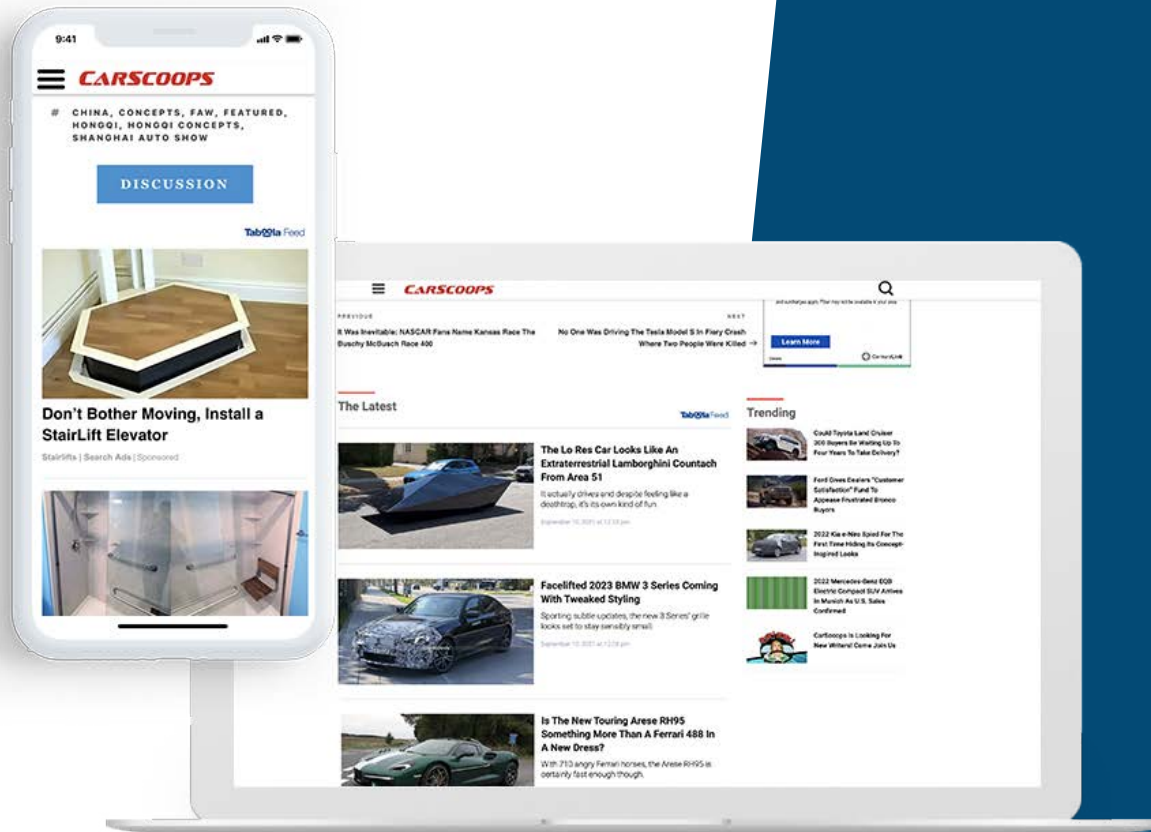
9:41

CARSCOOPS

# CHINA, CONCEPTS, FAW, FEATURED, HONGQI, HONGQI CONCEPTS, SHANGHAI AUTO SHOW

DISCUSSION

Taboola Feed

Don't Bother Moving, Install a StairLift Elevator

Stairlifts | Search Ads | Sponsored

CARSCOOPS

PREVIOUS

It Was Inevitable: NASCAR Fans Name Kansas Race The Buschy McBusch Race 400

NEXT

No One Was Driving The Tesla Model S In Fiery Crash Where Two People Were Killed →

Learn More

The Latest

Taboola Feed

The Lo Res Car Looks Like An Extraterrestrial Lamborghini Countach From Area 51

It actually drives and despite feeling like a deathtrap, it's its own kind of fun.

Facelifted 2023 BMW 3 Series Coming With Tweaked Styling

Sporting subtle updates, the new 3 Series' grille looks set to stay sensibly small.

Is The New Touring Arese RH95 Something More Than A Ferrari 488 In A New Dress?

With 710 angry Ferrari horses, the Arese RH95 is certainly fast enough though.

Trending

Could Toyota Land Cruiser 300 Buyers Be Waiting Up To Four Years To Take Delivery?

Ford Gives Dealers "Customer Satisfaction" Fund To Appease Frustrated Bronco Buyers

2022 Kia e-Niro Spied For The First Time Hiding Its Concept-Inspired Looks

2022 Mercedes-Benz EQB Electric Compact SUV Arrives In Munich As U.S. Sales Confirmed

CarScoops Is Looking For New Writers! Come Join Us